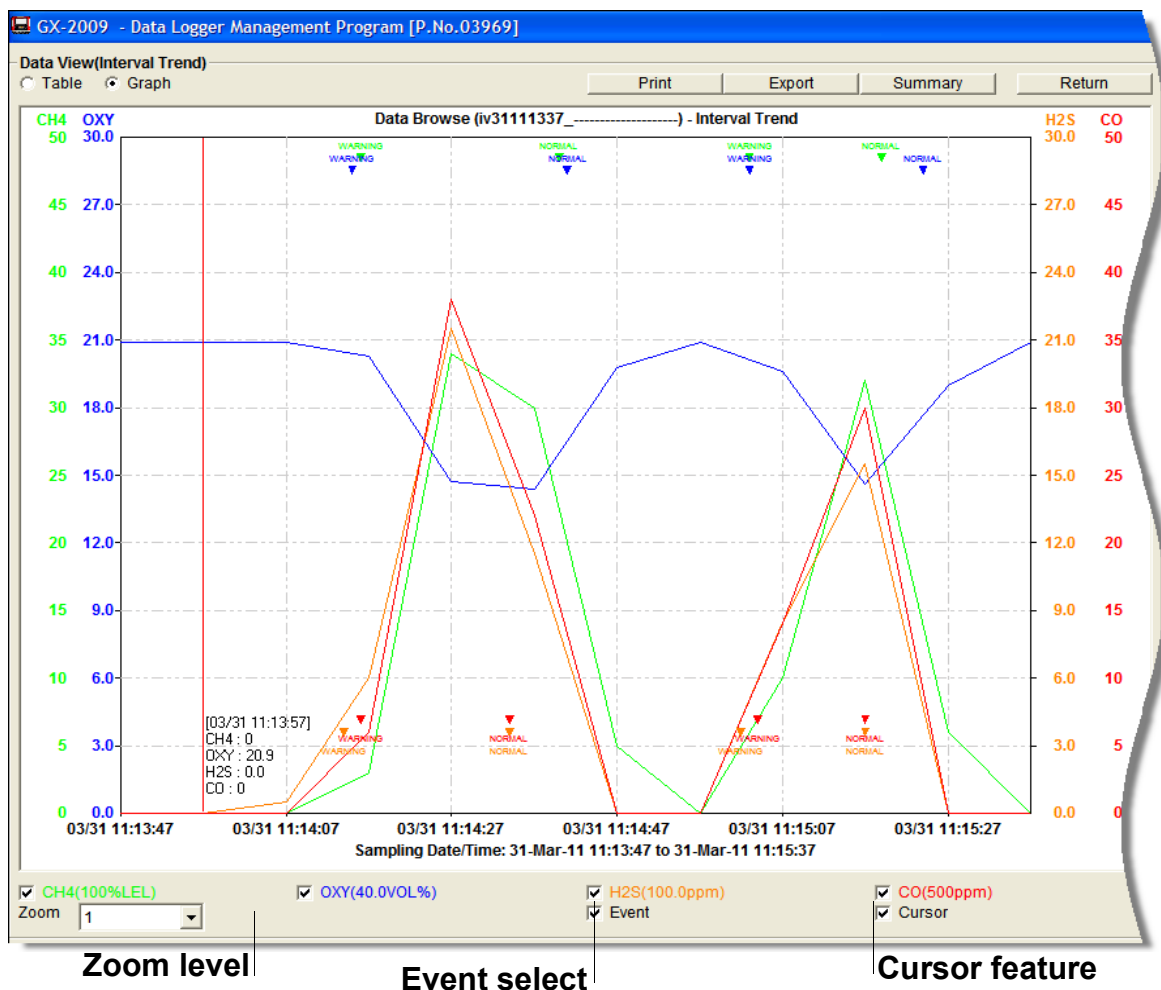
GX-2009 - Data Logger Management Program [P.No.03969]

Data View(Interval Trend)
Table Graph

Print Export Summary Return

CH4 OXY
Data Browse (iv31111337_--------------------) - Interval Trend
H2S CO

50 30.0
45 27.0
40 24.0
35 21.0
30 18.0
25 15.0
20 12.0
15 9.0
10 6.0
5 3.0
0 0.0

30.0 50
27.0 45
24.0 40
21.0 35
18.0 30
15.0 25
12.0 20
9.0 15
6.0 10
3.0 5
0.0 0

WARNING
WARNING
NORMAL
NORMAL
WARNING
WARNING
NORMAL
NORMAL

[03/31 11:13:57]
CH4 : 0
OXY : 20.9
H2S : 0.0
CO : 0

WARNING
WARNING
NORMAL
NORMAL
WARNING
WARNING
NORMAL
NORMAL

03/31 11:13:47 03/31 11:14:07 03/31 11:14:27 03/31 11:14:47 03/31 11:15:07 03/31 11:15:27
Sampling Date/Time: 31-Mar-11 11:13:47 to 31-Mar-11 11:15:37

CH4(100%LEL) OXY(40.0VOL%) H2S(100.0ppm) CO(500ppm)
Zoom 1 Event Cursor

Zoom level
Event select
Cursor feature